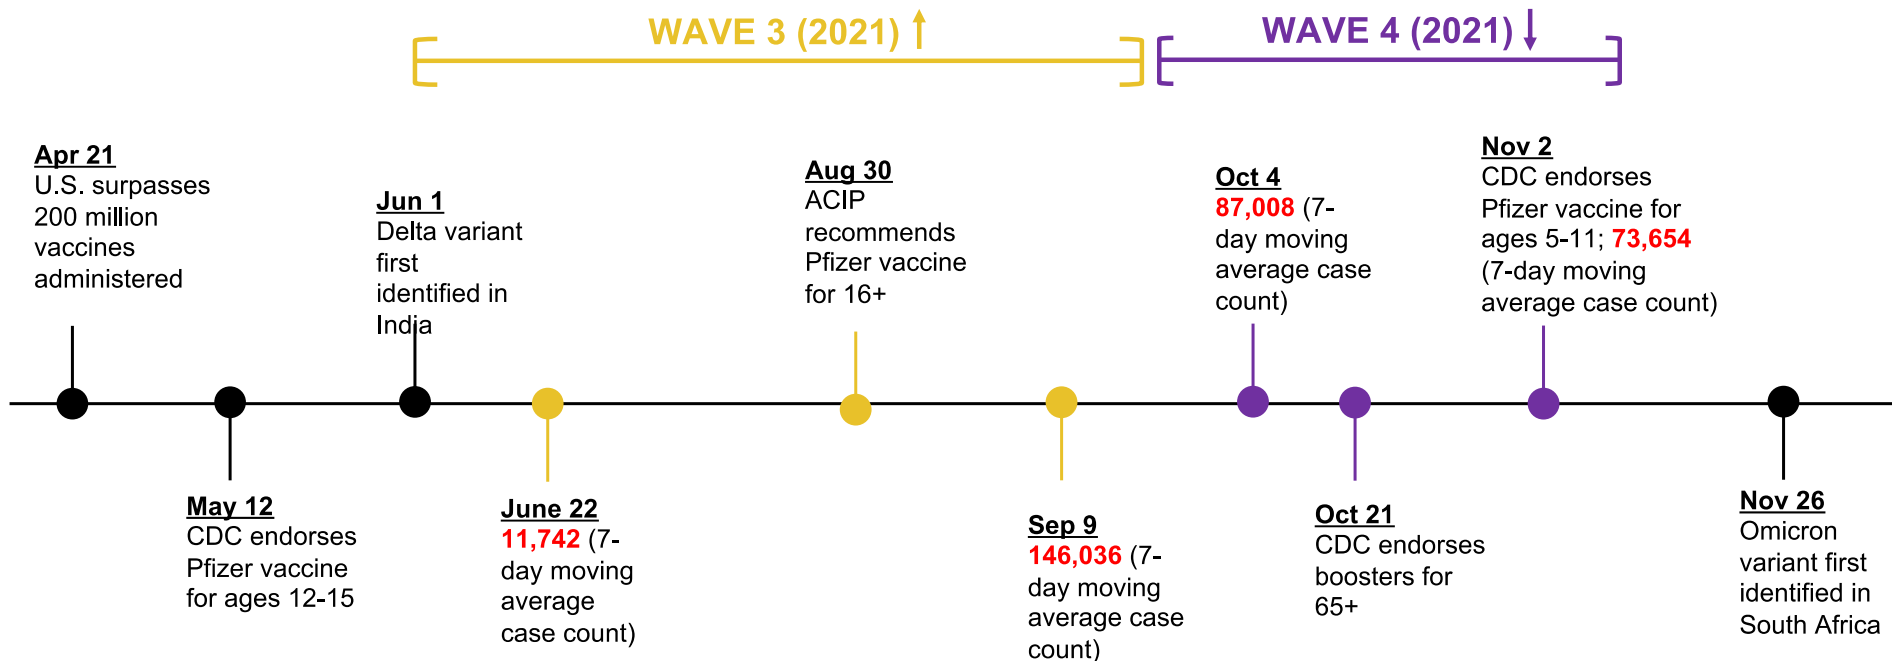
WAVE 3 (2021) ↑

WAVE 4 (2021) ↓

Apr 21
U.S. surpasses 200 million vaccines administered

May 12
CDC endorses Pfizer vaccine for ages 12-15

Jun 1
Delta variant first identified in India

June 22
11,742 (7-day moving average case count)

Aug 30
ACIP recommends Pfizer vaccine for 16+

Sep 9
146,036 (7-day moving average case count)

Oct 4
87,008 (7-day moving average case count)

Oct 21
CDC endorses boosters for 65+

Nov 2
CDC endorses Pfizer vaccine for ages 5-11; 73,654 (7-day moving average case count)

Nov 26
Omicron variant first identified in South Africa